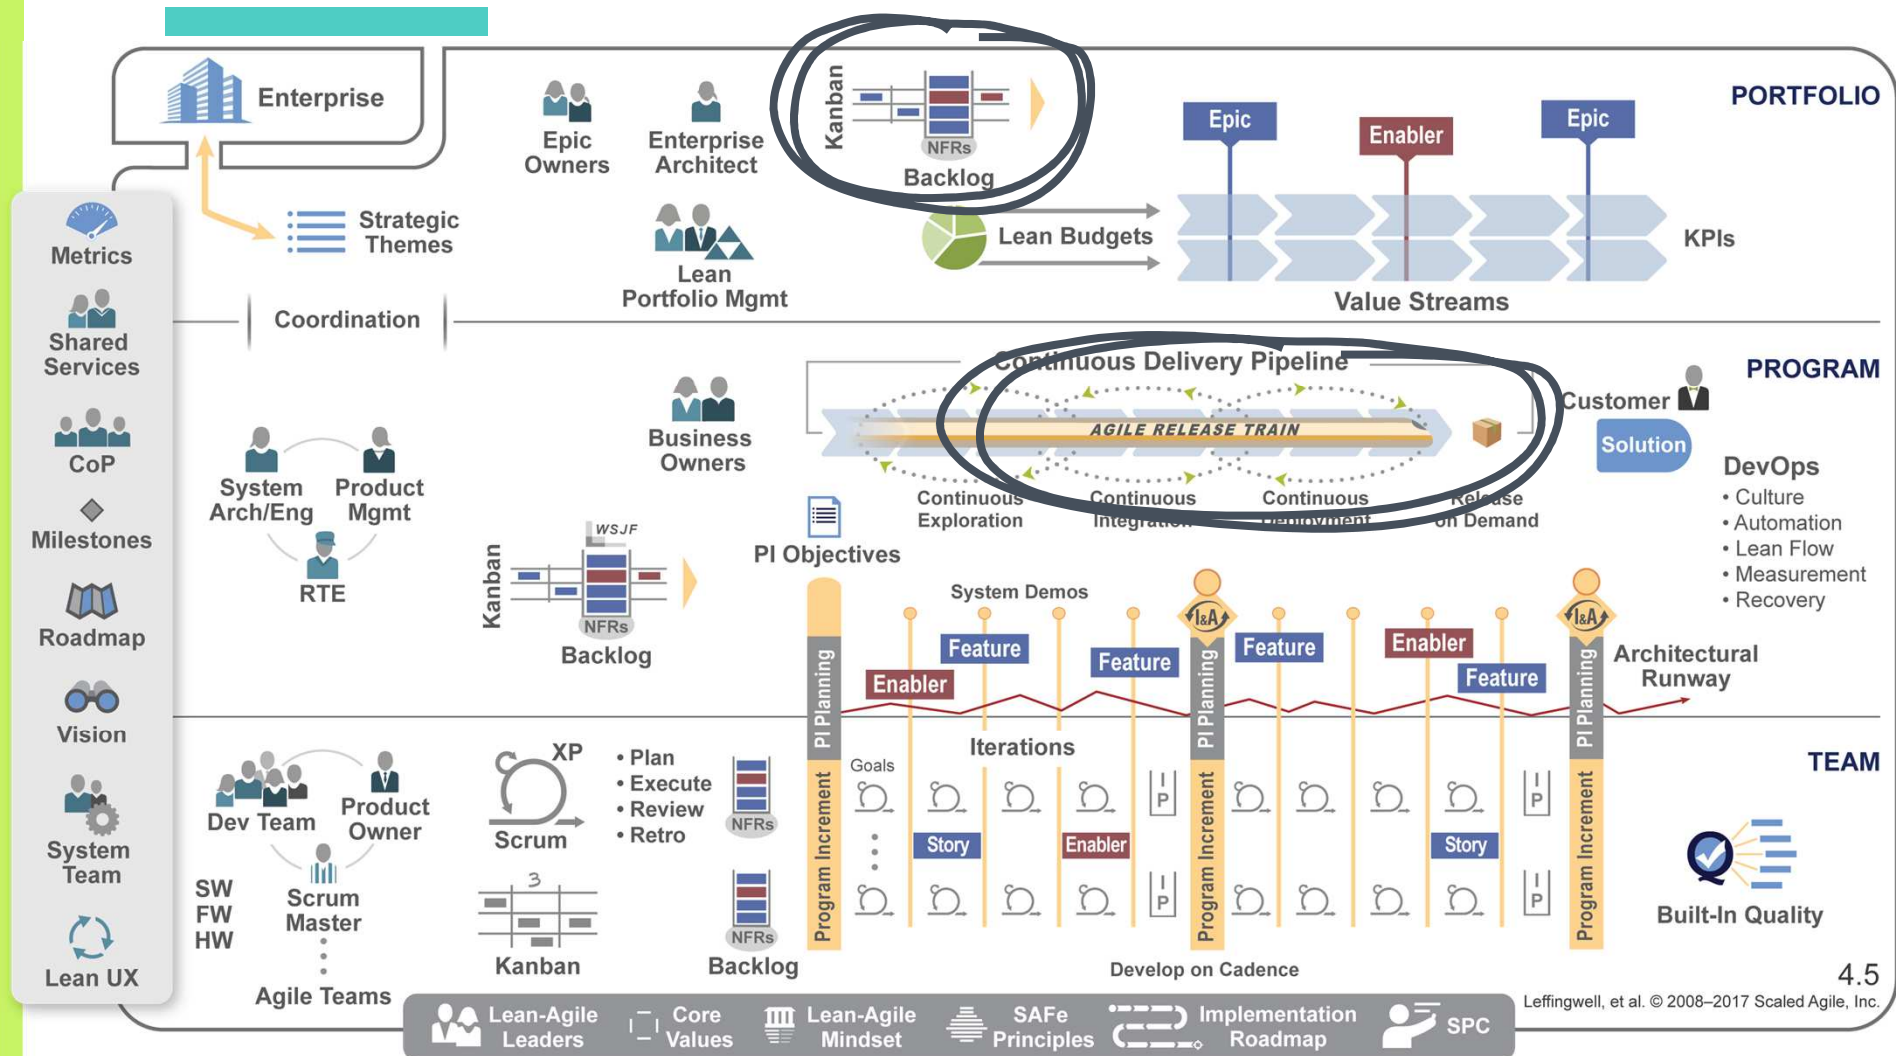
Enterprise

Epic Owners

Enterprise Architect

Kanban

NFRs

Backlog

PORTFOLIO

Epic

Enabler

Epic

Strategic Themes

Lean Portfolio Mgmt

Lean Budgets

KPIs

Value Streams

Metrics

Shared Services

CoP

Milestones

Roadmap

Vision

System Team

Lean UX

Coordination

Continuous Delivery Pipeline

PROGRAM

AGILE RELEASE TRAIN

Customer

Solution

Business Owners

System Arch/Eng

Product Mgmt

RTE

Continuous Exploration

Continuous Integration

Continuous Deployment

Release on Demand

DevOps
• Culture
• Automation
• Lean Flow
• Measurement
• Recovery

WSJF

Kanban

NFRs

Backlog

PI Objectives

System Demos

Feature

Enabler

Feature

Feature

Enabler

Feature

Architectural Runway

PI Planning

PI Planning

PI Planning

I&A

I&A

Iterations

TEAM

Goals

Program Increment

Program Increment

Program Increment

Story

Enabler

Story

P

P

P

P

Dev Team

Product Owner

Scrum Master

SW
FW
HW

XP

Scrum

• Plan
• Execute
• Review
• Retro

NFRs

3

Kanban

NFRs

Backlog

Agile Teams

Develop on Cadence

Built-In Quality

4.5

Leffingwell, et al. © 2008–2017 Scaled Agile, Inc.

Lean-Agile Leaders

Core Values

Lean-Agile Mindset

SAFe Principles

Implementation Roadmap

SPC